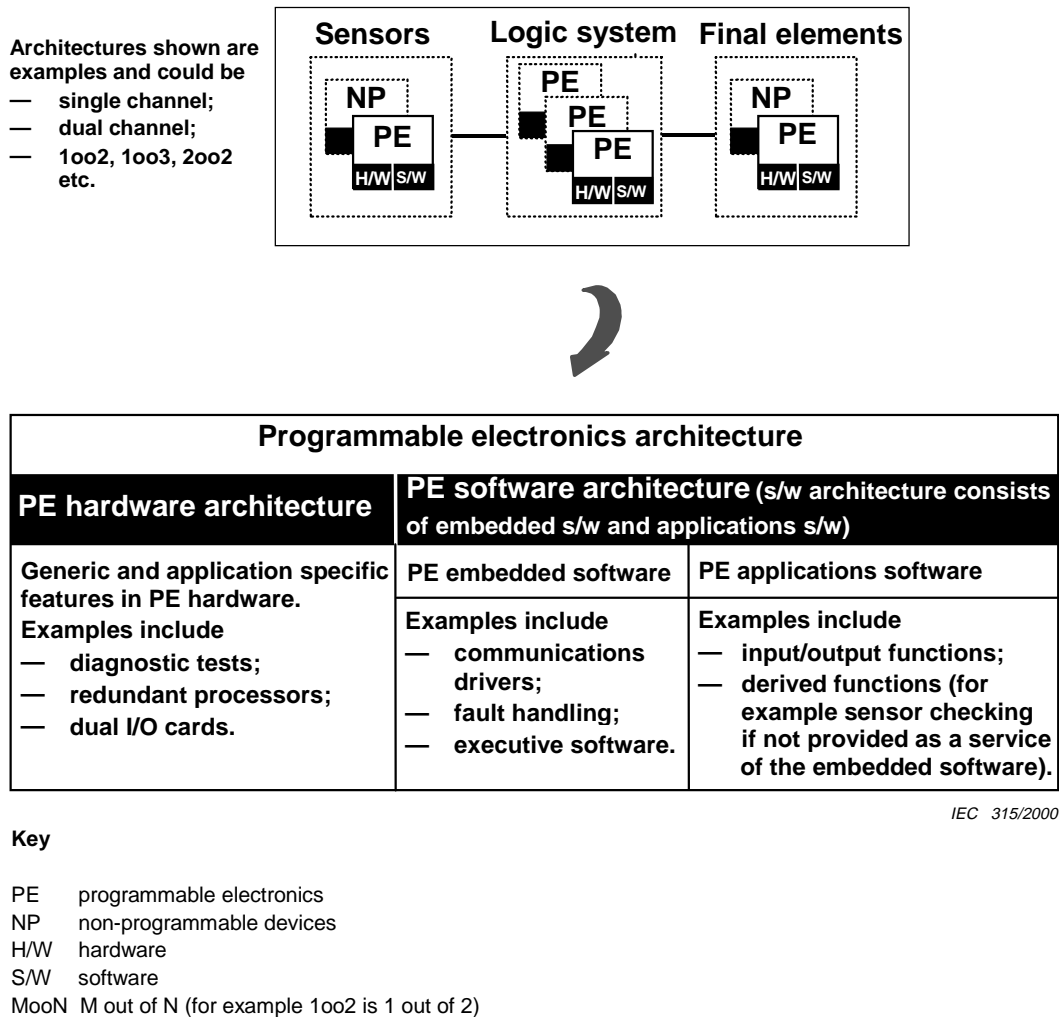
Architectures shown are examples and could be
— single channel;
— dual channel;
— 1oo2, 1oo3, 2oo2 etc.

Sensors
NP
PE
H/W S/W

Logic system
PE
PE
PE
H/W S/W

Final elements
NP
PE
H/W S/W

| Programmable electronics architecture | | |
|---|---|---|
| PE hardware architecture | PE software architecture (s/w architecture consists of embedded s/w and applications s/w) | |
| Generic and application specific features in PE hardware. Examples include — diagnostic tests; — redundant processors; — dual I/O cards. | PE embedded software | PE applications software |
| | Examples include — communications drivers; — fault handling; — executive software. | Examples include — input/output functions; — derived functions (for example sensor checking if not provided as a service of the embedded software). |

IEC 315/2000

Key

PE programmable electronics
NP non-programmable devices
H/W hardware
S/W software
MooN M out of N (for example 1oo2 is 1 out of 2)